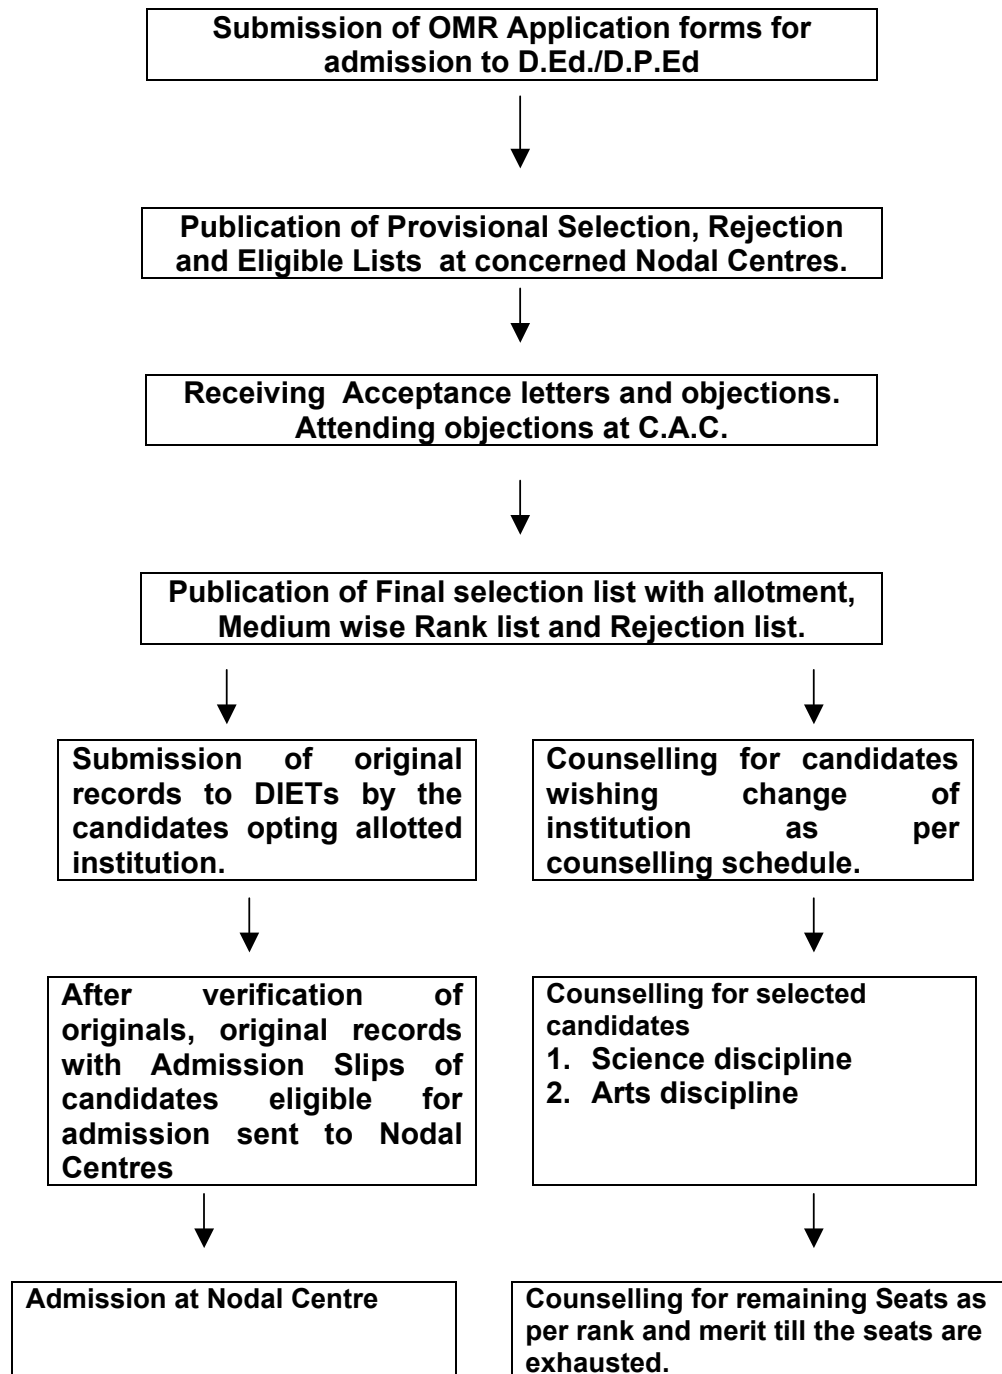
Submission of OMR Application forms for admission to D.Ed./D.P.Ed

Publication of Provisional Selection, Rejection and Eligible Lists at concerned Nodal Centres.

Receiving Acceptance letters and objections. Attending objections at C.A.C.

Publication of Final selection list with allotment, Medium wise Rank list and Rejection list.

Submission of original records to DIETs by the candidates opting allotted institution.

After verification of originals, original records with Admission Slips of candidates eligible for admission sent to Nodal Centres

Admission at Nodal Centre

Counselling for candidates wishing change of institution as per counselling schedule.

Counselling for selected candidates
1. Science discipline
2. Arts discipline

Counselling for remaining Seats as per rank and merit till the seats are exhausted.